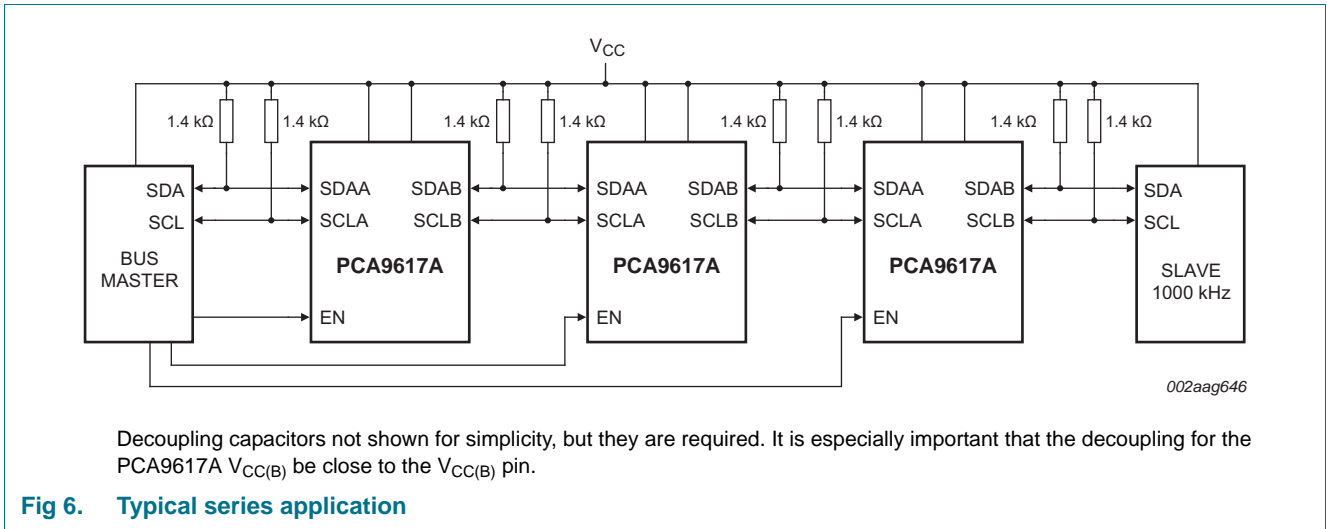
$V_{CC}$

1.4 kΩ 1.4 kΩ 1.4 kΩ 1.4 kΩ 1.4 kΩ 1.4 kΩ 1.4 kΩ 1.4 kΩ

SDA
SCL
BUS MASTER

SDAA SDAB
SCLA SCLB
PCA9617A
EN

SDAA SDAB
SCLA SCLB
PCA9617A
EN

SDAA SDAB
SCLA SCLB
PCA9617A
EN

SDA
SCL
SLAVE 1000 kHz

002aag646

Decoupling capacitors not shown for simplicity, but they are required. It is especially important that the decoupling for the PCA9617A $V_{CC(B)}$ be close to the $V_{CC(B)}$ pin.

Fig 6. Typical series application